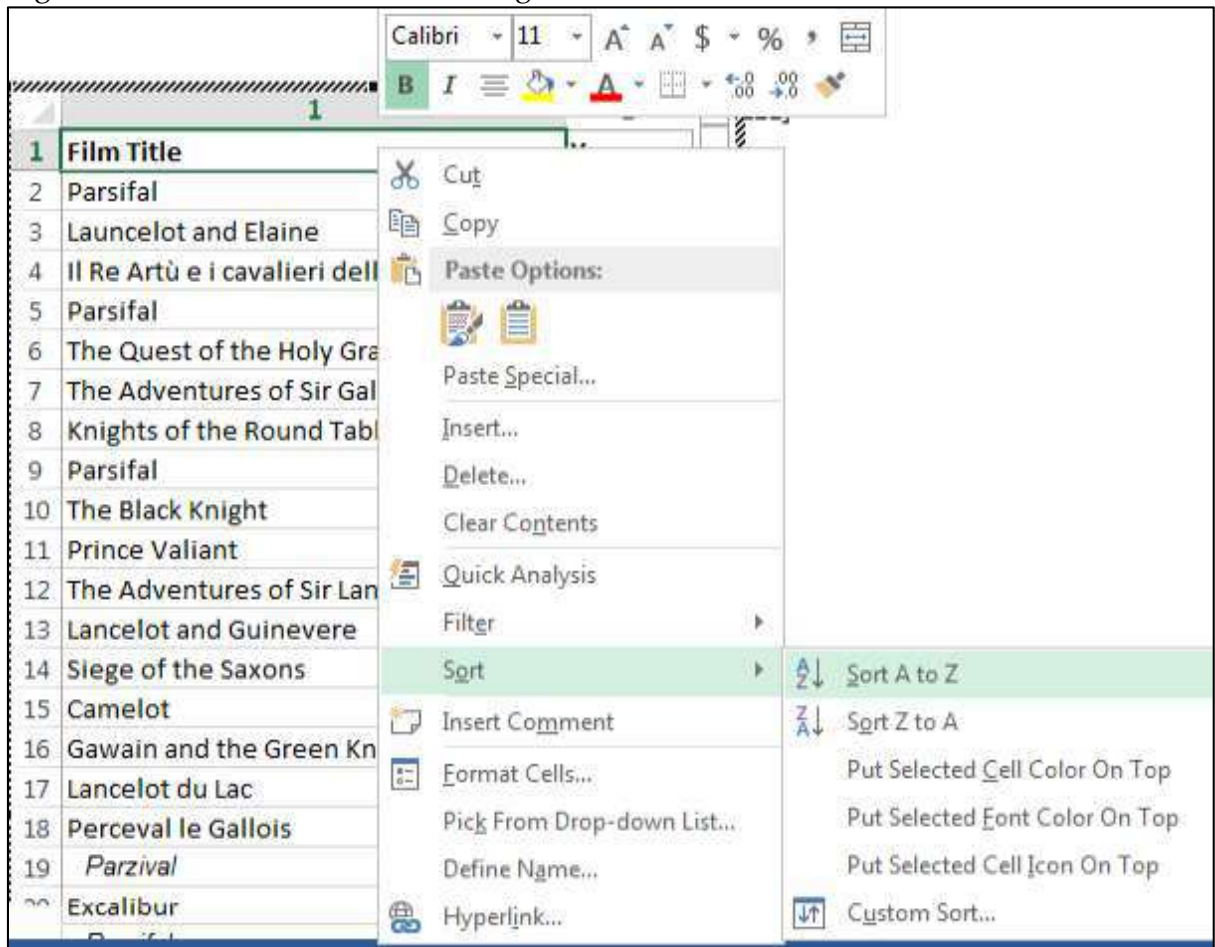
Calibri 11 A A $ % ,
B I

1

| | 1 |
|---|---|
| 1 | Film Title |
| 2 | Parsifal |
| 3 | Launcelot and Elaine |
| 4 | Il Re Artù e i cavalieri dell |
| 5 | Parsifal |
| 6 | The Quest of the Holy Gra |
| 7 | The Adventures of Sir Gal |
| 8 | Knights of the Round Tabl |
| 9 | Parsifal |
| 10 | The Black Knight |
| 11 | Prince Valiant |
| 12 | The Adventures of Sir Lan |
| 13 | Lancelot and Guinevere |
| 14 | Siege of the Saxons |
| 15 | Camelot |
| 16 | Gawain and the Green Kn |
| 17 | Lancelot du Lac |
| 18 | Perceval le Gallois |
| 19 | Parzival |
| | Excalibur |

Cut
Copy
Paste Options:
Paste Special...
Insert...
Delete...
Clear Contents
Quick Analysis
Filter
Sort
Insert Comment
Format Cells...
Pick From Drop-down List...
Define Name...
Hyperlink...

Sort A to Z
Sort Z to A
Put Selected Cell Color On Top
Put Selected Font Color On Top
Put Selected Cell Icon On Top
Custom Sort...